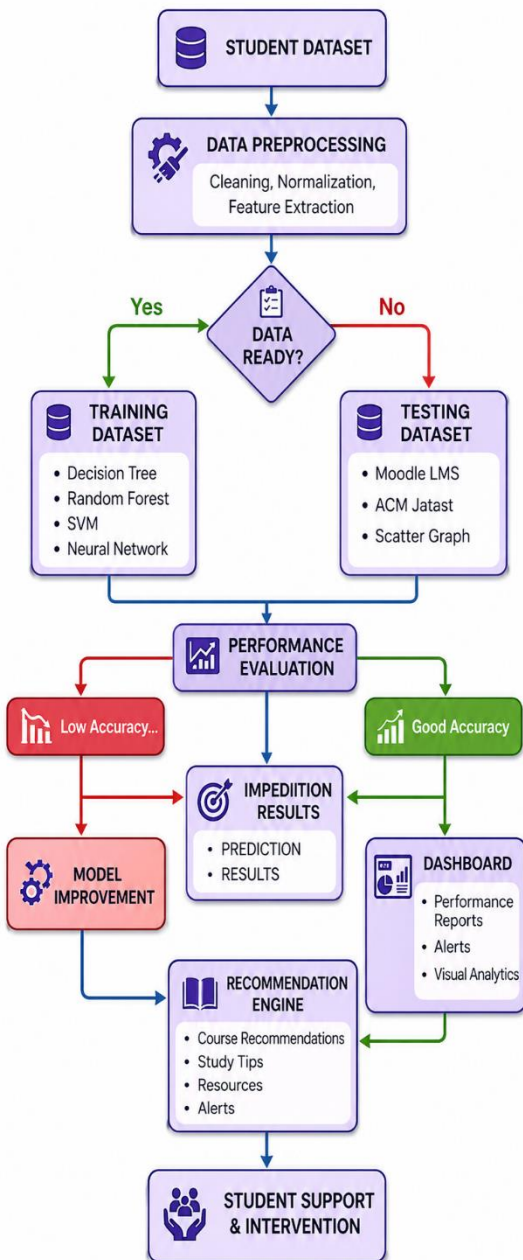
STUDENT DATASET

DATA PREPROCESSING

Cleaning, Normalization, Feature Extraction

Yes

DATA READY?

No

TRAINING DATASET

- Decision Tree
- Random Forest
- SVM
- Neural Network

TESTING DATASET

- Moodle LMS
- ACM Jatast
- Scatter Graph

PERFORMANCE EVALUATION

Low Accuracy...

Good Accuracy

IMPEDIITION RESULTS

- PREDICTION
- RESULTS

MODEL IMPROVEMENT

DASHBOARD

- Performance Reports
- Alerts
- Visual Analytics

RECOMMENDATION ENGINE

- Course Recommendations
- Study Tips
- Resources
- Alerts

STUDENT SUPPORT & INTERVENTION